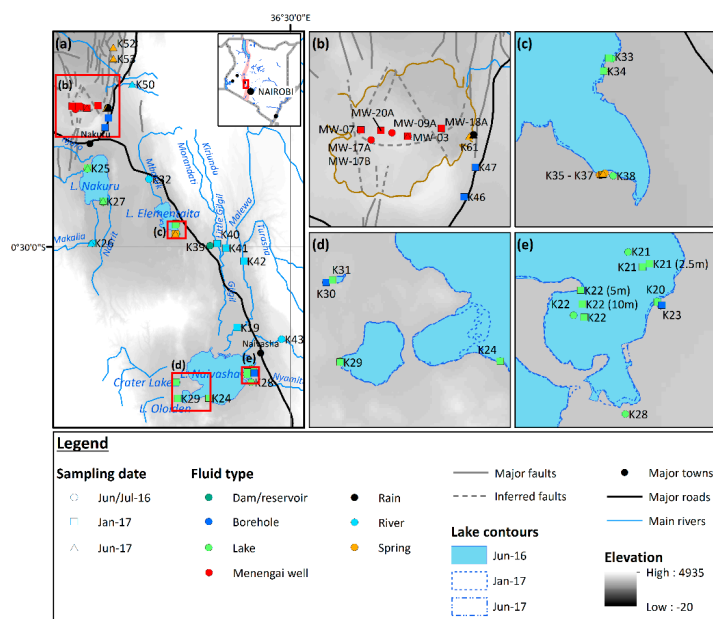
36°30'0"E

(a)
K52
K53
(b)
K50
Nakuru
L. Nakuru
K25
K27
K32
L. Elementaita
Makalia
Nderit
K26
Mbaruk
Morendat
Kitundu
Malewa
Little Gilgil
Gilgil
Turasha
(c)
K39
K40
K41
K42
0°30'0"S
K19
K43
Naivasha
(d)
(e)
Crater Lake
L. Naivasha
K28
K29
K24
L. Oloiden
Nyamit
NAIROBI

(b)
MW-20A
MW-07
MW-09A
MW-13A
MW-03
MW-17A
MW-17B
K61
K47
K46

(c)
K33
K34
K35 - K37
K38

(d)
K31
K30
K29
K24

(e)
K21
K21
K21 (2.5m)
K22 (5m)
K20
K22
K22 (10m)
K22
K23
K28

Legend

Sampling date
Jun/Jul-16
Jan-17
Jun-17

Fluid type
Dam/reservoir
Borehole
Lake
Menengai well
Rain
River
Spring

Major faults
Inferred faults

Lake contours
Jun-16
Jan-17
Jun-17

Major towns
Major roads
Main rivers

Elevation
High : 4935
Low : -20